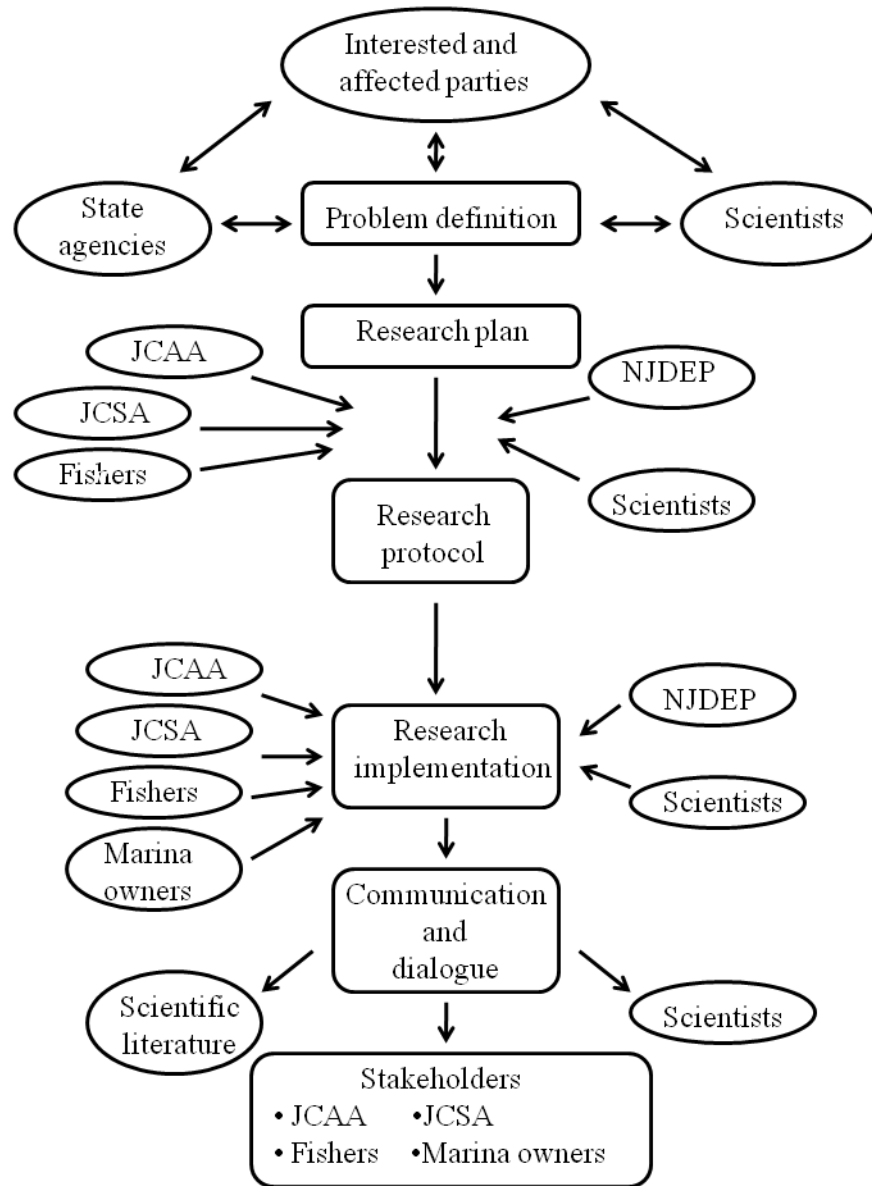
Interested and affected parties

State agencies

Problem definition

Scientists

Research plan

JCAA

JCSA

Fishers

NJDEP

Scientists

Research protocol

JCAA

JCSA

Fishers

Marina owners

Research implementation

NJDEP

Scientists

Communication and dialogue

Scientific literature

Scientists

Stakeholders
• JCAA •JCSA
• Fishers •Marina owners